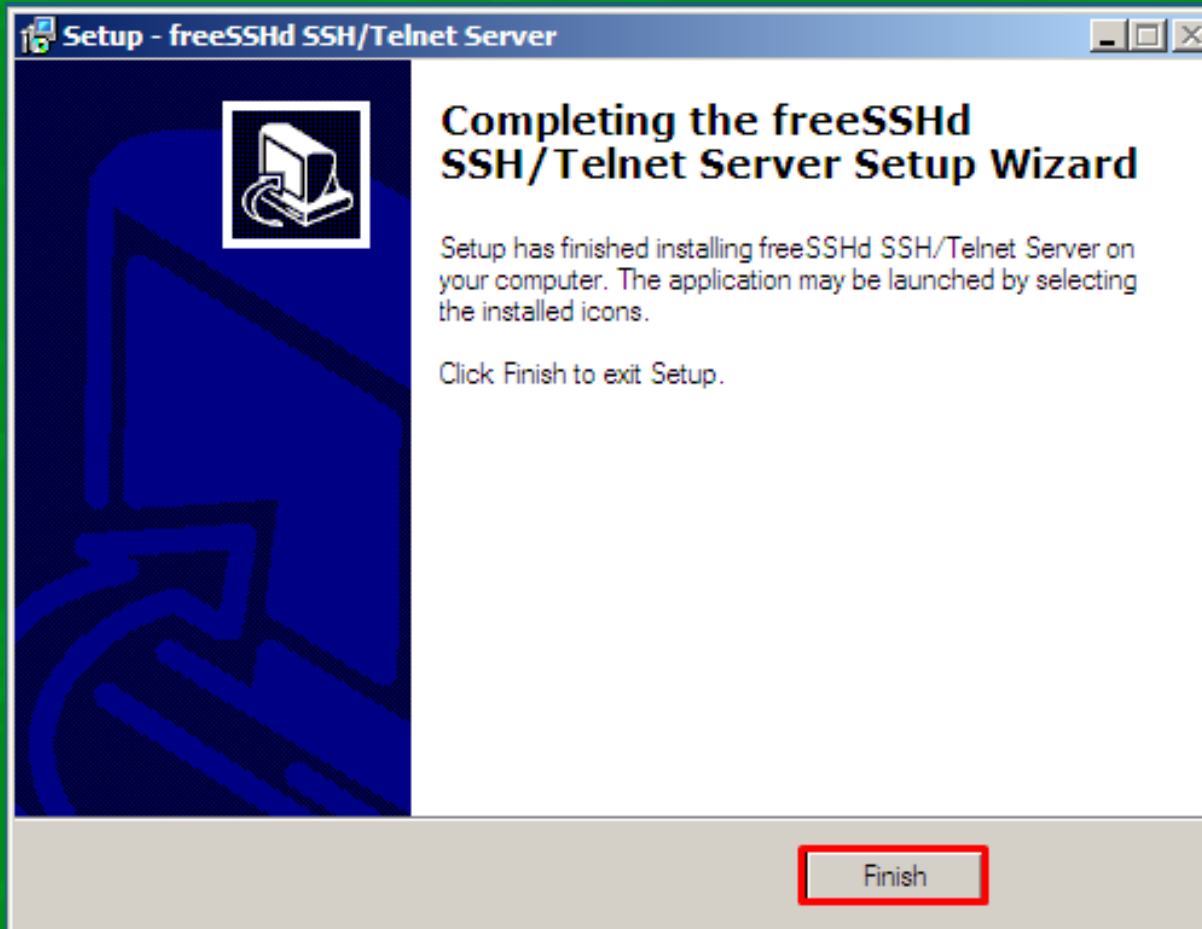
Setup - freeSSHd SSH/Telnet Server

Completing the freeSSHd SSH/Telnet Server Setup Wizard

Setup has finished installing freeSSHd SSH/Telnet Server on your computer. The application may be launched by selecting the installed icons.

Click Finish to exit Setup.

Finish